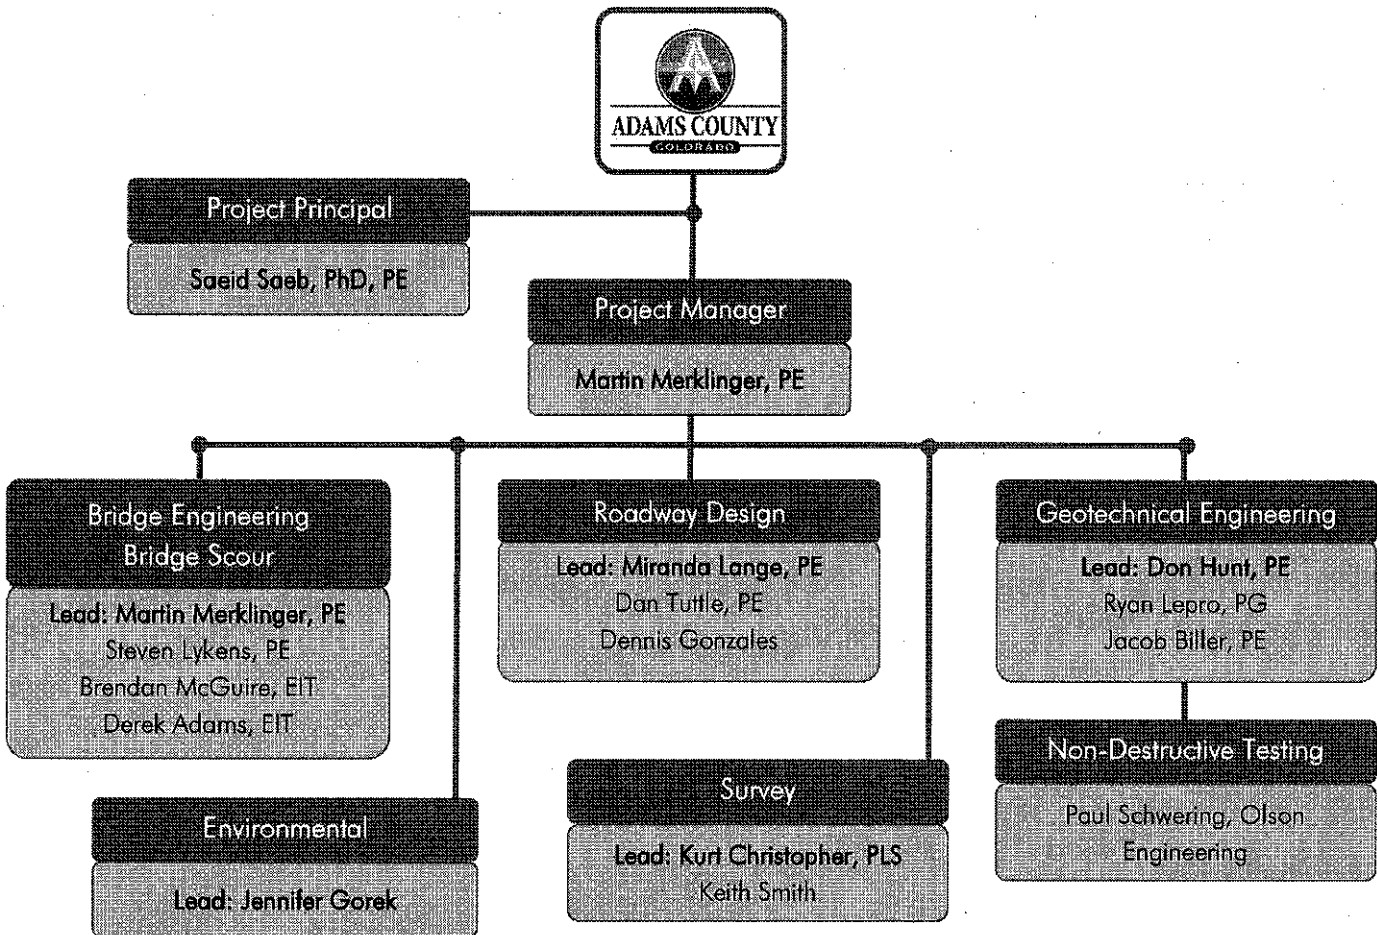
ADAMS COUNTY
COLORADO

Project Principal
Saeid Saeb, PhD, PE

Project Manager
Martin Merklinger, PE

Bridge Engineering
Bridge Scour
Lead: Martin Merklinger, PE
Steven Lykens, PE
Brendan McGuire, EIT
Derek Adams, EIT

Roadway Design
Lead: Miranda Lange, PE
Dan Tuttle, PE
Dennis Gonzales

Geotechnical Engineering
Lead: Don Hunt, PE
Ryan Lepro, PG
Jacob Biller, PE

Non-Destructive Testing
Paul Schwering, Olson Engineering

Environmental
Lead: Jennifer Gorek

Survey
Lead: Kurt Christopher, PLS
Keith Smith